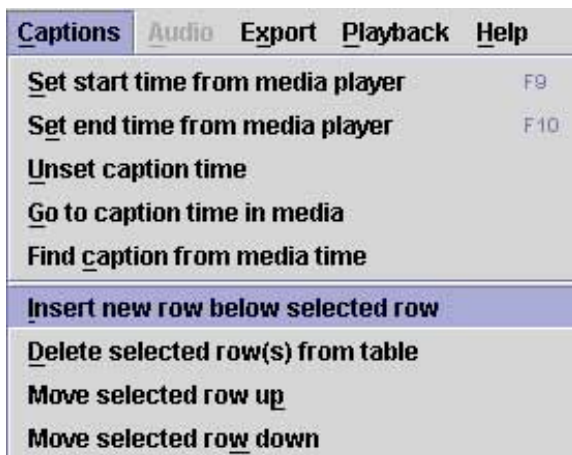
Captions Audio Export Playback Help

Set start time from media player F9
Set end time from media player F10
Unset caption time
Go to caption time in media
Find caption from media time
Insert new row below selected row
Delete selected row(s) from table
Move selected row up
Move selected row down